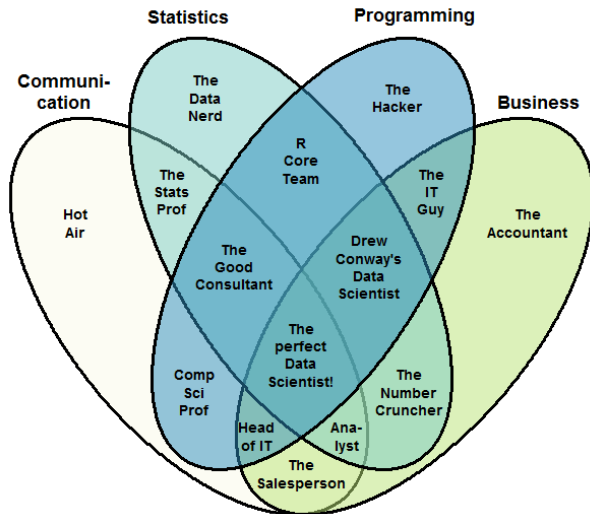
Statistics

Programming

Communication

Business

The Data Nerd

The Hacker

R Core Team

The Stats Prof

The IT Guy

Hot Air

The Accountant

The Good Consultant

Drew Conway's Data Scientist

The perfect Data Scientist!

Comp Sci Prof

The Number Cruncher

Head of IT

Analyst

The Salesperson